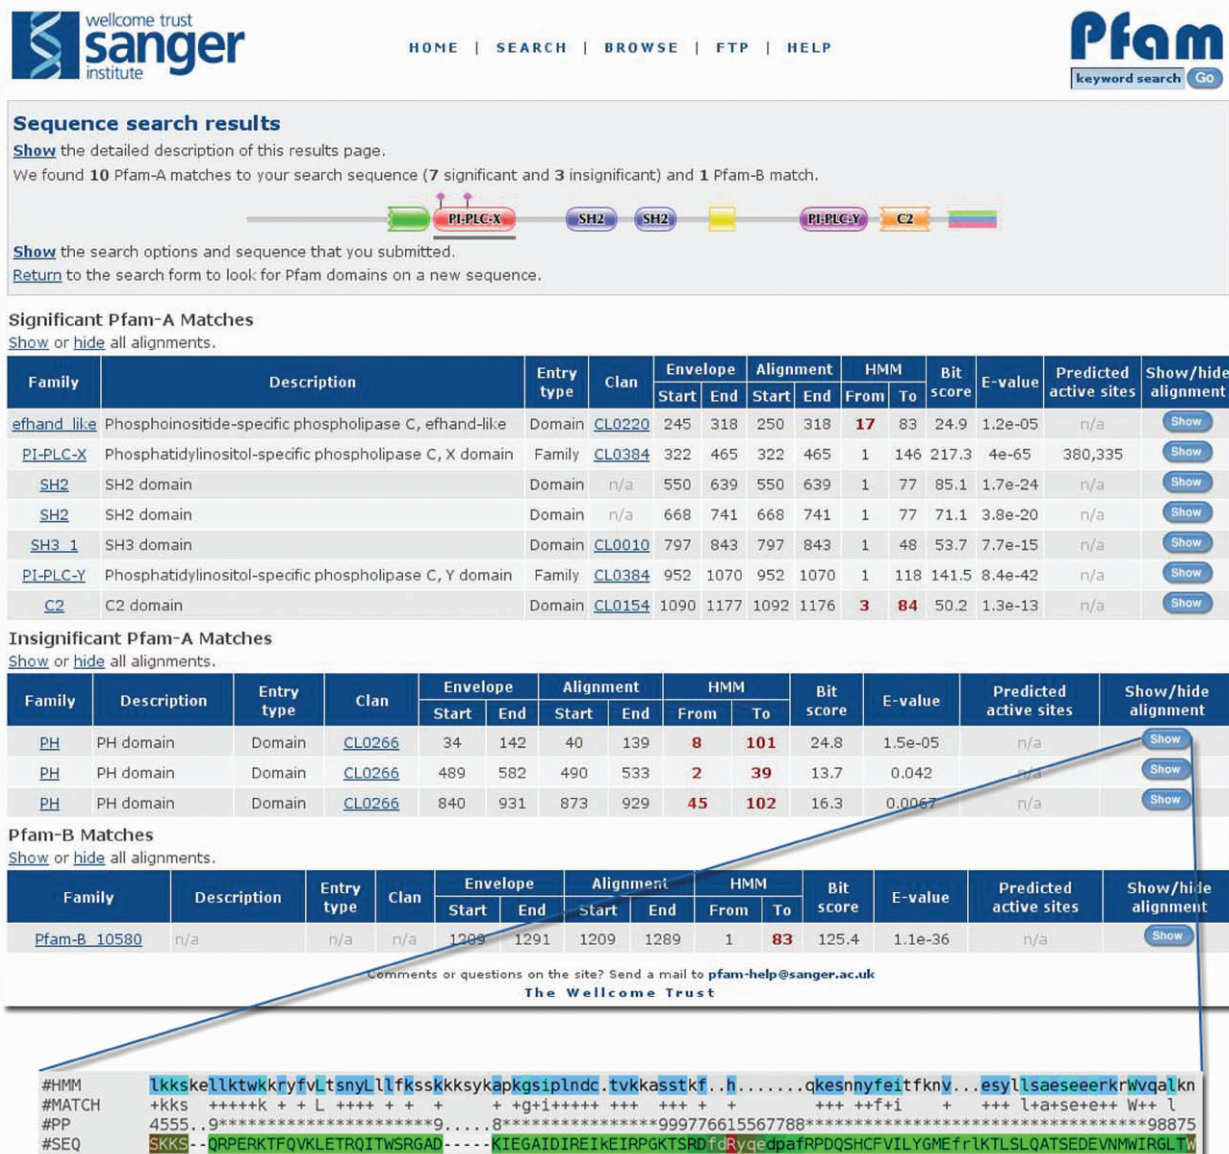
wellcome trust
sanger
institute

HOME | SEARCH | BROWSE | FTP | HELP

Pfam
keyword search Go

Sequence search results

Show the detailed description of this results page.

We found 10 Pfam-A matches to your search sequence (7 significant and 3 insignificant) and 1 Pfam-B match.

PI-PLC-X SH2 SH2 PI-PLC-Y C2

Show the search options and sequence that you submitted.

Return to the search form to look for Pfam domains on a new sequence.

Significant Pfam-A Matches

Show or hide all alignments.

| Family | Description | Entry type | Clan | Envelope Start | Envelope End | Alignment Start | Alignment End | HMM From | HMM To | Bit score | E-value | Predicted active sites | Show/hide alignment |
|---|---|---|---|---|---|---|---|---|---|---|---|---|---|
| efhand_like | Phosphoinositide-specific phospholipase C, efhand-like | Domain | CL0220 | 245 | 318 | 250 | 318 | 17 | 83 | 24.9 | 1.2e-05 | n/a | Show |
| PI-PLC-X | Phosphatidylinositol-specific phospholipase C, X domain | Family | CL0384 | 322 | 465 | 322 | 465 | 1 | 146 | 217.3 | 4e-65 | 380,335 | Show |
| SH2 | SH2 domain | Domain | n/a | 550 | 639 | 550 | 639 | 1 | 77 | 85.1 | 1.7e-24 | n/a | Show |
| SH2 | SH2 domain | Domain | n/a | 668 | 741 | 668 | 741 | 1 | 77 | 71.1 | 3.8e-20 | n/a | Show |
| SH3_1 | SH3 domain | Domain | CL0010 | 797 | 843 | 797 | 843 | 1 | 48 | 53.7 | 7.7e-15 | n/a | Show |
| PI-PLC-Y | Phosphatidylinositol-specific phospholipase C, Y domain | Family | CL0384 | 952 | 1070 | 952 | 1070 | 1 | 118 | 141.5 | 8.4e-42 | n/a | Show |
| C2 | C2 domain | Domain | CL0154 | 1090 | 1177 | 1092 | 1176 | 3 | 84 | 50.2 | 1.3e-13 | n/a | Show |

Insignificant Pfam-A Matches

Show or hide all alignments.

| Family | Description | Entry type | Clan | Envelope Start | Envelope End | Alignment Start | Alignment End | HMM From | HMM To | Bit score | E-value | Predicted active sites | Show/hide alignment |
|---|---|---|---|---|---|---|---|---|---|---|---|---|---|
| PH | PH domain | Domain | CL0266 | 34 | 142 | 40 | 139 | 8 | 101 | 24.8 | 1.5e-05 | n/a | Show |
| PH | PH domain | Domain | CL0266 | 489 | 582 | 490 | 533 | 2 | 39 | 13.7 | 0.042 | n/a | Show |
| PH | PH domain | Domain | CL0266 | 840 | 931 | 873 | 929 | 45 | 102 | 16.3 | 0.0067 | n/a | Show |

Pfam-B Matches

Show or hide all alignments.

| Family | Description | Entry type | Clan | Envelope Start | Envelope End | Alignment Start | Alignment End | HMM From | HMM To | Bit score | E-value | Predicted active sites | Show/hide alignment |
|---|---|---|---|---|---|---|---|---|---|---|---|---|---|
| Pfam-B_10580 | n/a | n/a | n/a | 1209 | 1291 | 1209 | 1289 | 1 | 83 | 125.4 | 1.1e-36 | n/a | Show |

Comments or questions on the site? Send a mail to pfam-help@sanger.ac.uk
The Wellcome Trust

#HMM lkkskellktwkkryfvLtsnyLllfksskkksykapkgsiplndc.tvkkasstkf..h........qkesnnyfeitfknv...esyllsaeseeerkrWvqalkn
#MATCH +kks +++++k + + L ++++ + + + + +g+i+++++ +++ +++ + + +++ ++f+i + +++ l+a+se+e++ W++ l
#PP 4555..9********************9.....8*****************999776615567788*************************************98875
#SEQ SKKS--QRPERKTFQVKLETRQITWSRGAD-----KIEGAIDIREIkEIRPGKTSRDfdRyqedpafRPDQSHCFVILYGMEfrLKTLSLQATSEDEVNMWIRGLTW